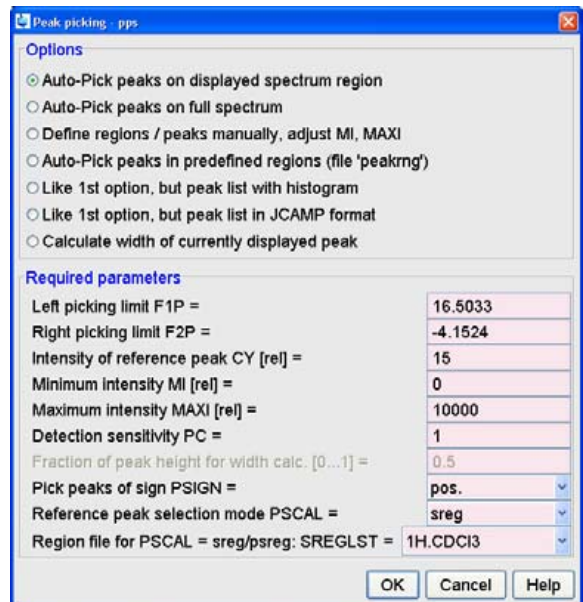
Peak picking - pps

Options

Auto-Pick peaks on displayed spectrum region

Auto-Pick peaks on full spectrum

Define regions / peaks manually, adjust MI, MAXI

Auto-Pick peaks in predefined regions (file 'peakrng')

Like 1st option, but peak list with histogram

Like 1st option, but peak list in JCAMP format

Calculate width of currently displayed peak

Required parameters

| | |
|---|---|
| Left picking limit F1P = | 16.5033 |
| Right picking limit F2P = | -4.1524 |
| Intensity of reference peak CY [rel] = | 15 |
| Minimum intensity MI [rel] = | 0 |
| Maximum intensity MAXI [rel] = | 10000 |
| Detection sensitivity PC = | 1 |
| Fraction of peak height for width calc. [0...1] = | 0.5 |
| Pick peaks of sign PSIGN = | pos. |
| Reference peak selection mode PSCAL = | sreg |
| Region file for PSCAL = sreg/psreg: SREGLST = | 1H.CDCl3 |

OK Cancel Help